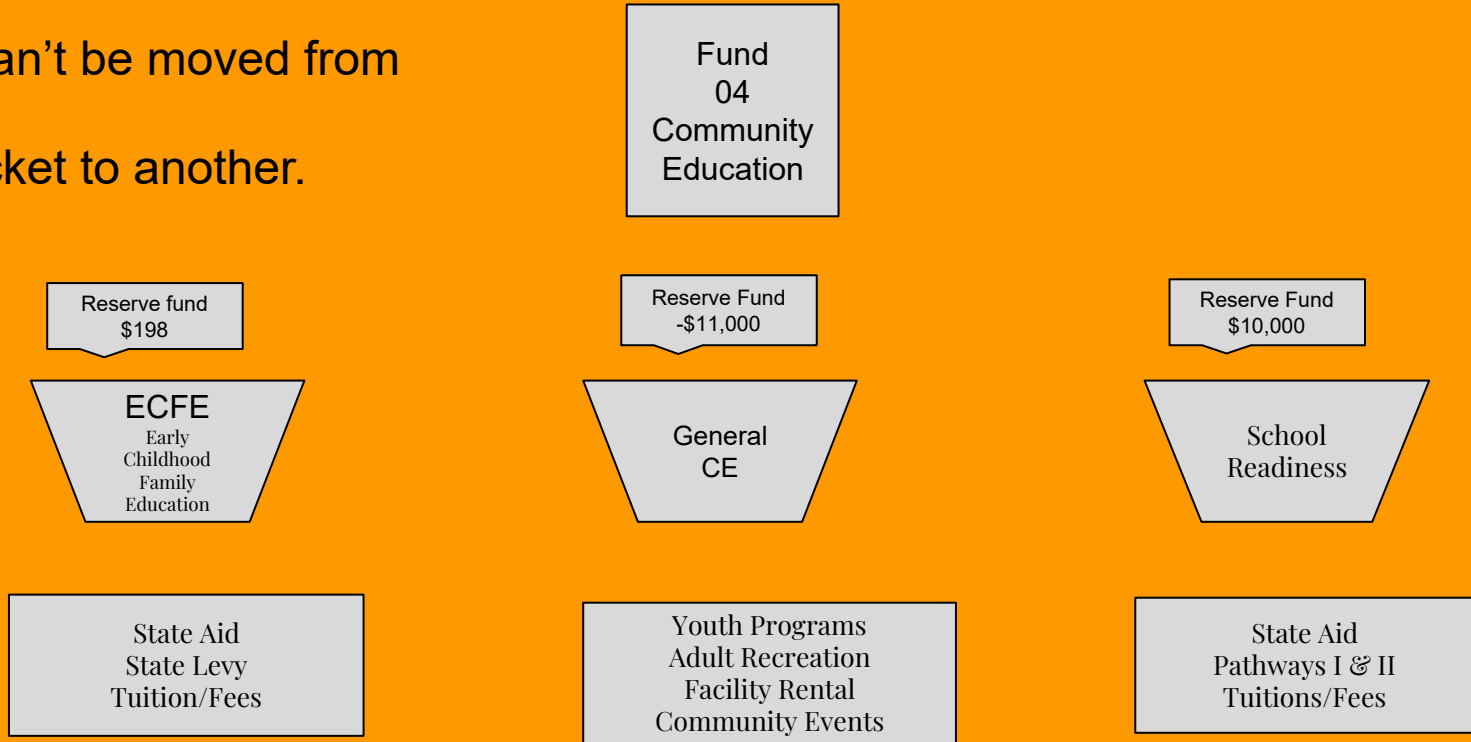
an't be moved from

cket to another.

Fund 04 Community Education

Reserve fund $198

ECFE
Early Childhood Family Education

Reserve Fund -$11,000

General CE

Reserve Fund $10,000

School Readiness

State Aid
State Levy
Tuition/Fees

Youth Programs
Adult Recreation
Facility Rental
Community Events

State Aid
Pathways I & II
Tuitions/Fees